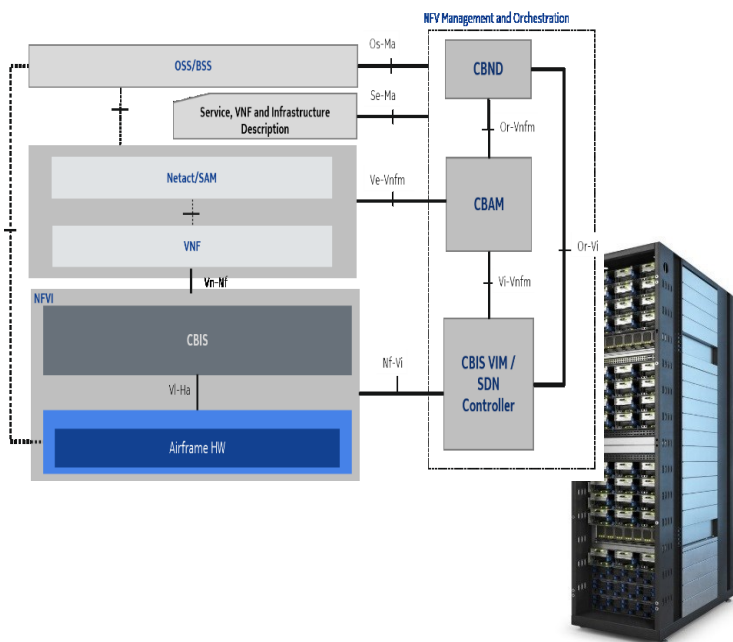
NFV Management and Orchestration

OSS/BSS

Os-Ma

CBND

Service, VNF and Infrastructure Description

Se-Ma

Or-Vnfm

Netact/SAM

Ve-Vnfm

CBAM

VNF

Or-Vi

Vn-Nf

Vi-Vnfm

NFVI

CBIS

Nf-Vi

CBIS VIM / SDN Controller

Vi-Ha

Airframe HW